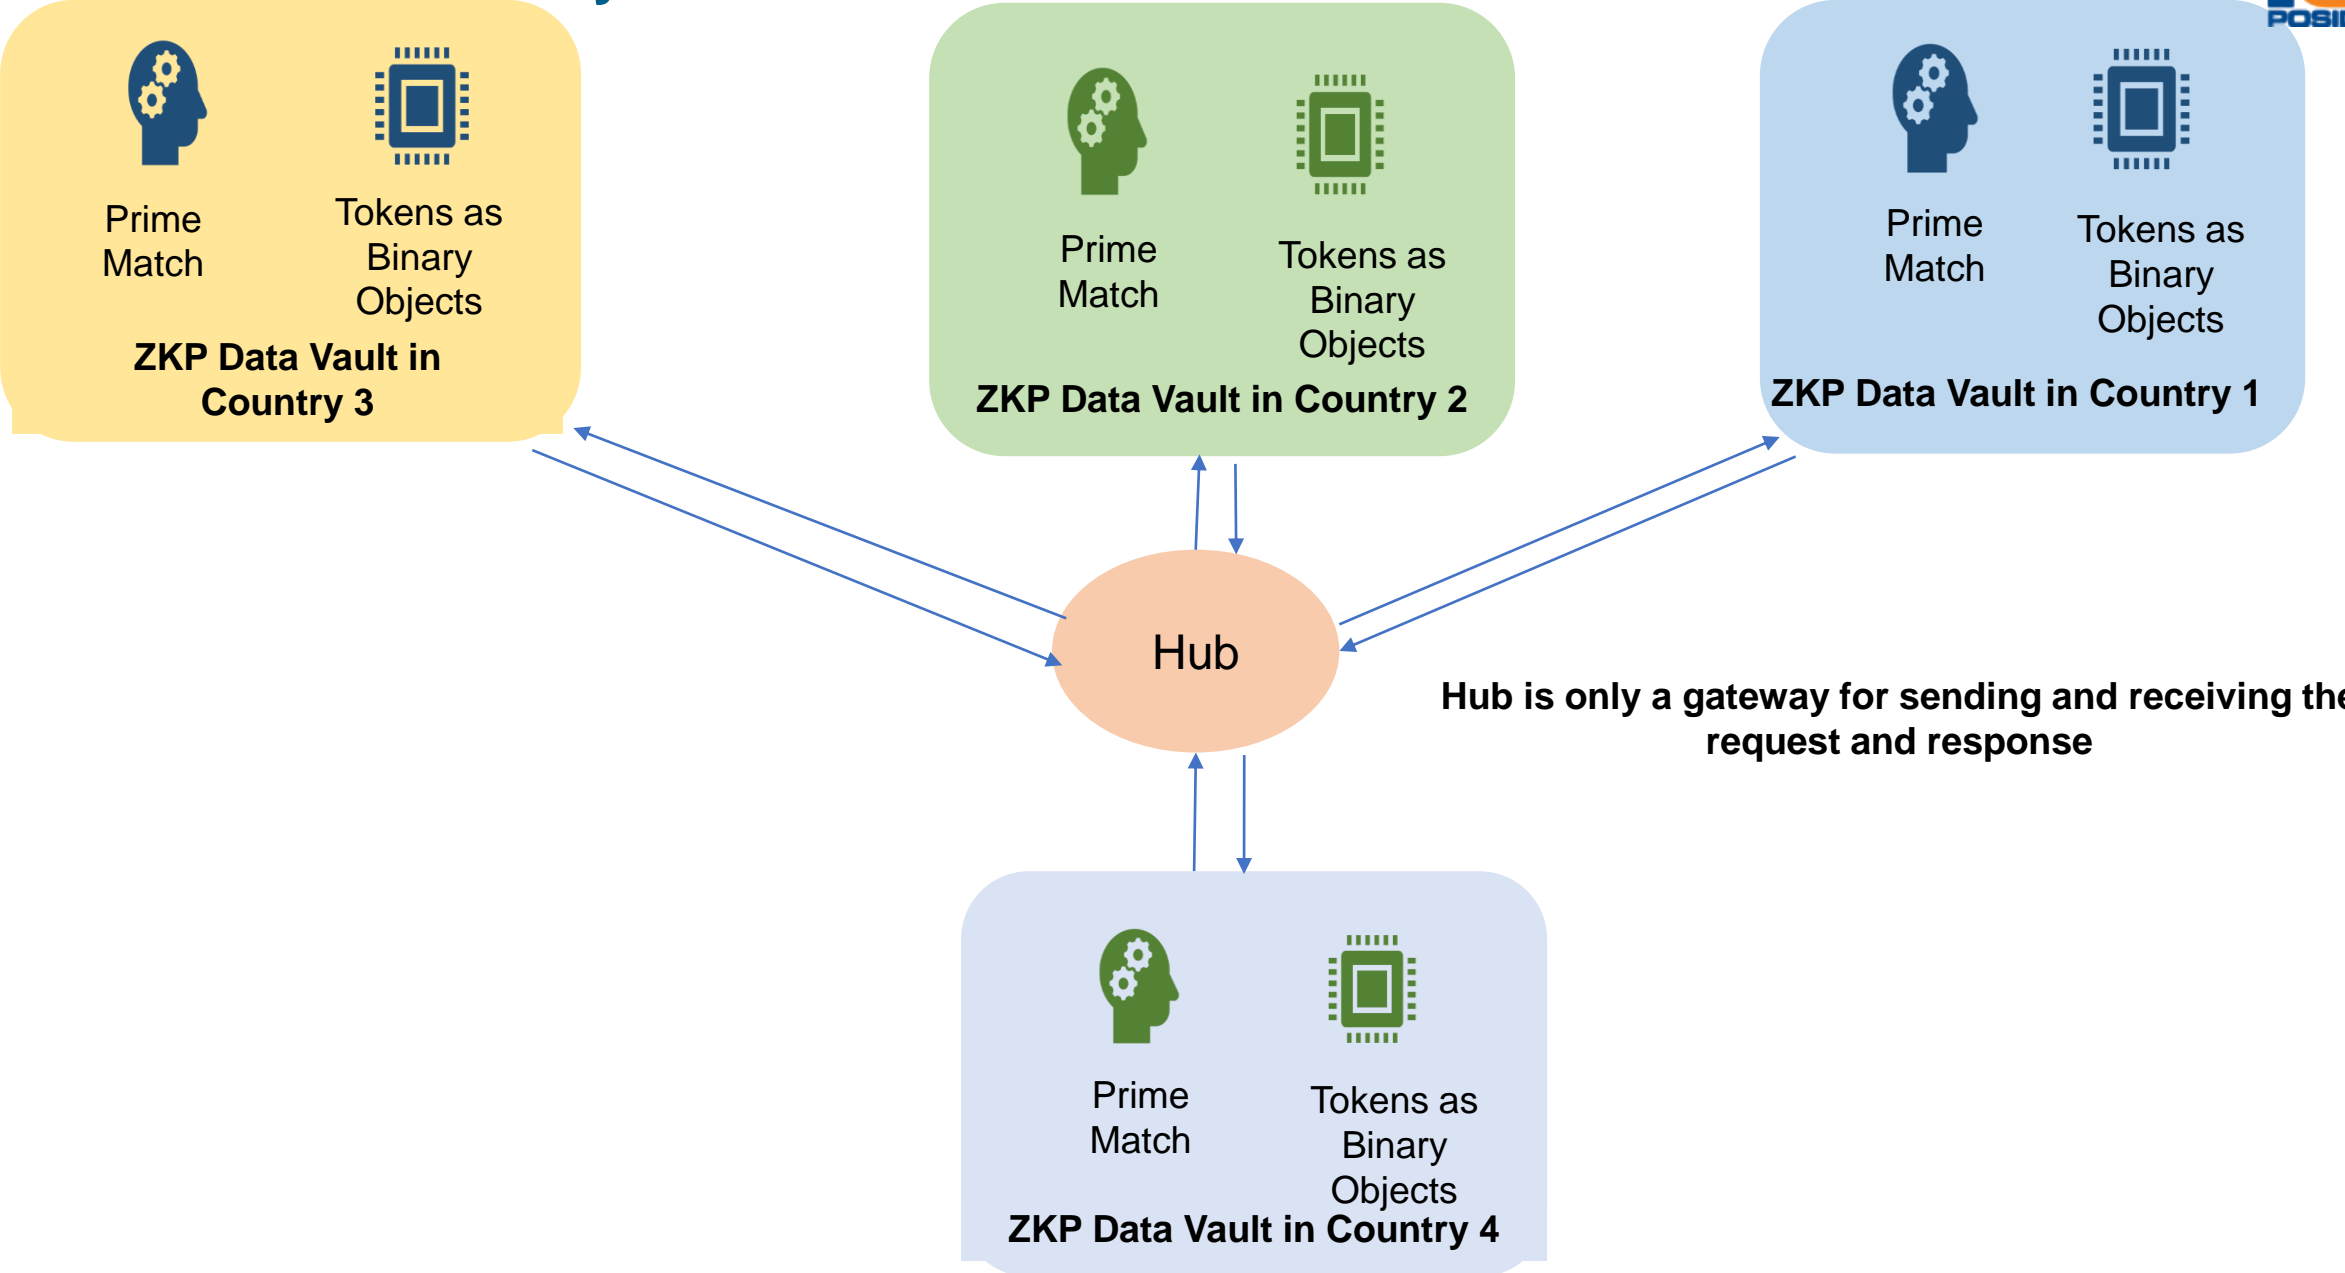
POSI

Prime Match

Tokens as Binary Objects

ZKP Data Vault in Country 3

Prime Match

Tokens as Binary Objects

ZKP Data Vault in Country 2

Prime Match

Tokens as Binary Objects

ZKP Data Vault in Country 1

Hub

Hub is only a gateway for sending and receiving the request and response

Prime Match

Tokens as Binary Objects

ZKP Data Vault in Country 4